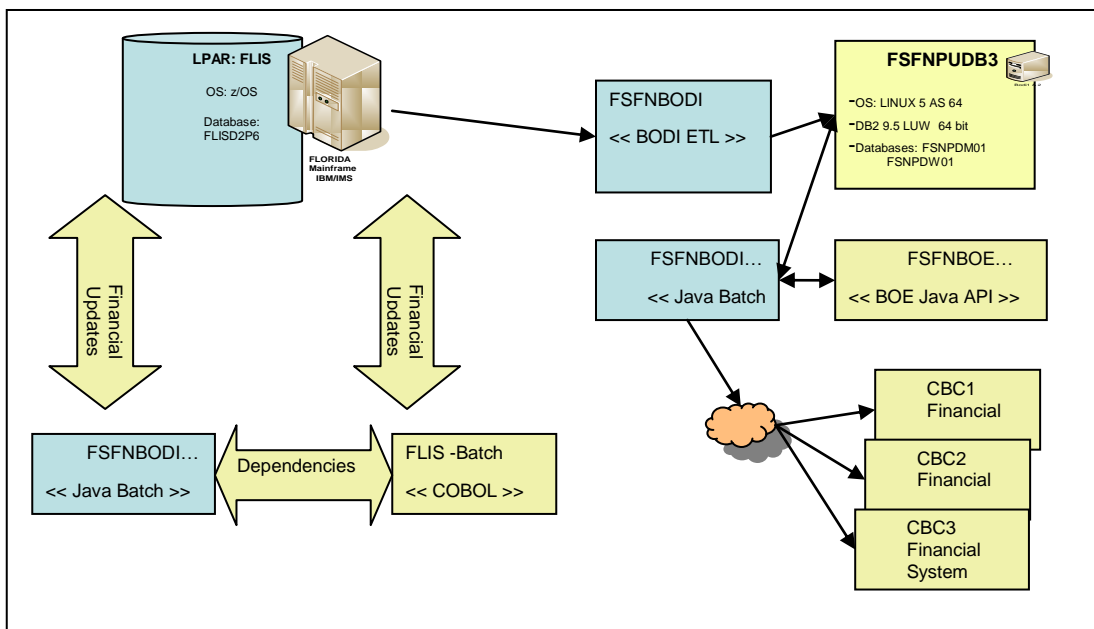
LPAR: FLIS

OS: z/OS

Database: FLISD2P6

FLORIDA Mainframe IBM/IMS

FSFNBODI

<< BODI ETL >>

FSFNPUDB3

-OS: LINUX 5 AS 64

-DB2 9.5 LUW 64 bit

-Databases: FSNPDM01 FSNPDW01

Financial Updates

Financial Updates

FSFNBODI…

<< Java Batch

FSFNBOE…

<< BOE Java API >>

CBC1 Financial

CBC2 Financial

CBC3 Financial System

FSFNBODI…

<< Java Batch >>

Dependencies

FLIS -Batch

<< COBOL >>